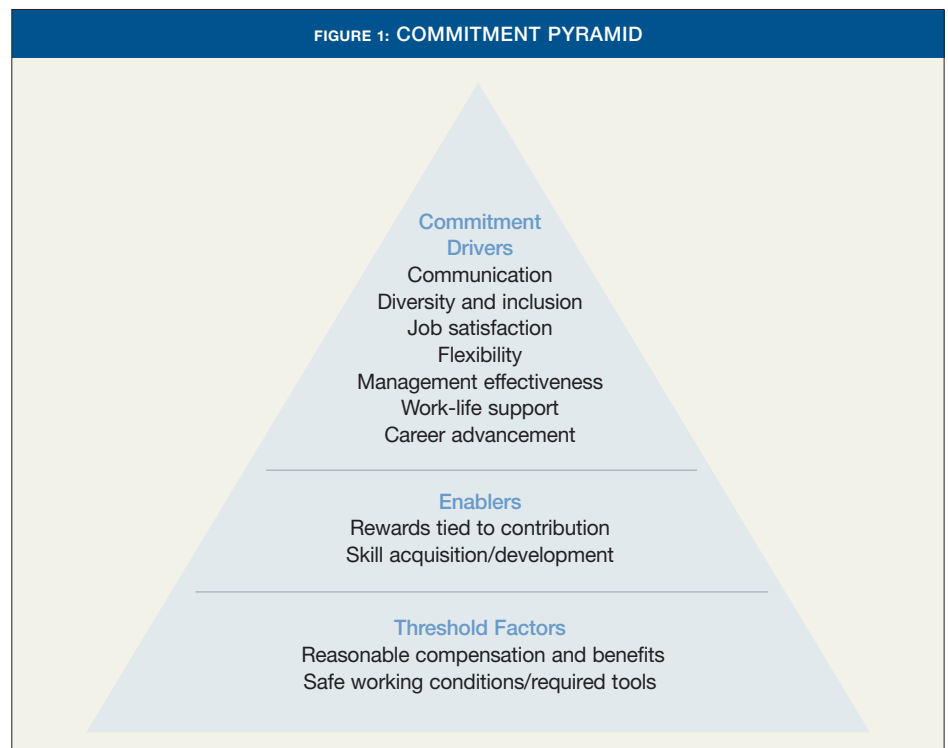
FIGURE 1: COMMITMENT PYRAMID

Commitment Drivers
Communication
Diversity and inclusion
Job satisfaction
Flexibility
Management effectiveness
Work-life support
Career advancement

Enablers
Rewards tied to contribution
Skill acquisition/development

Threshold Factors
Reasonable compensation and benefits
Safe working conditions/required tools